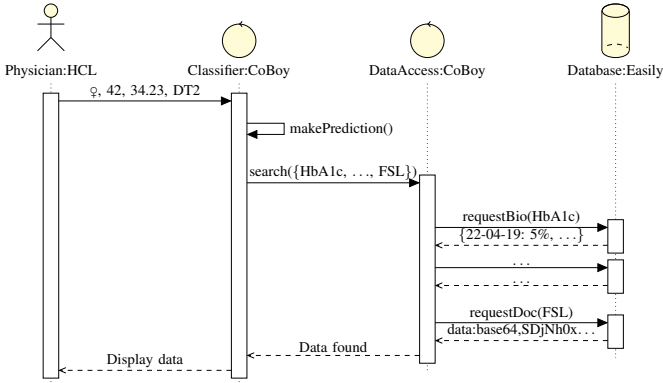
Physician:HCL

Classifier:CoBoy

DataAccess:CoBoy

Database:Easily

♀, 42, 34.23, DT2

makePrediction()

search({HbA1c, . . . , FSL})

requestBio(HbA1c)

{22-04-19: 5%, . . . }

. . .

. . .

requestDoc(FSL)

data:base64,SDjNh0x. . .

Data found

Display data